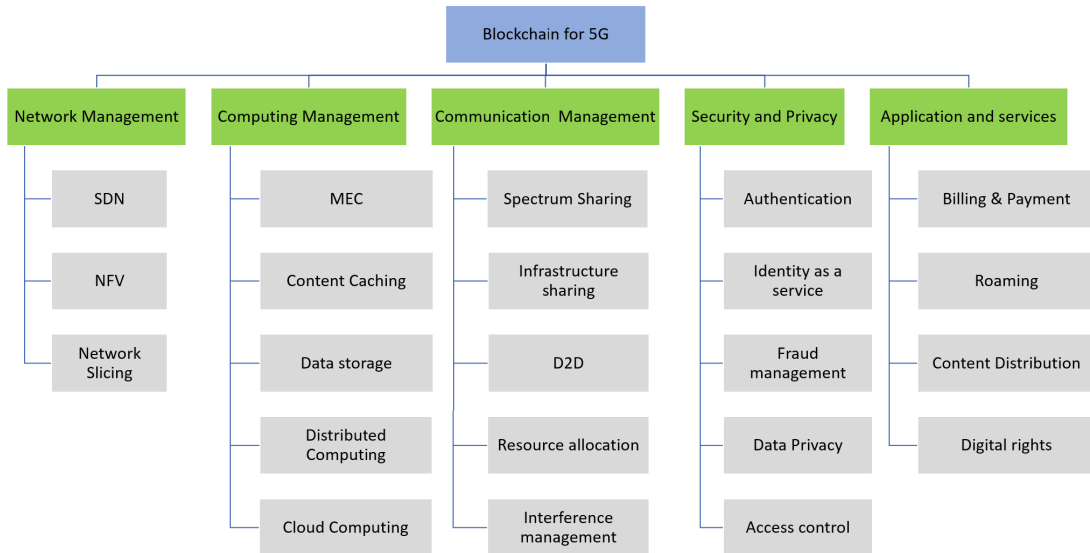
Blockchain for 5G

Network Management

SDN

NFV

Network Slicing

Computing Management

MEC

Content Caching

Data storage

Distributed Computing

Cloud Computing

Communication Management

Spectrum Sharing

Infrastructure sharing

D2D

Resource allocation

Interference management

Security and Privacy

Authentication

Identity as a service

Fraud management

Data Privacy

Access control

Application and services

Billing & Payment

Roaming

Content Distribution

Digital rights